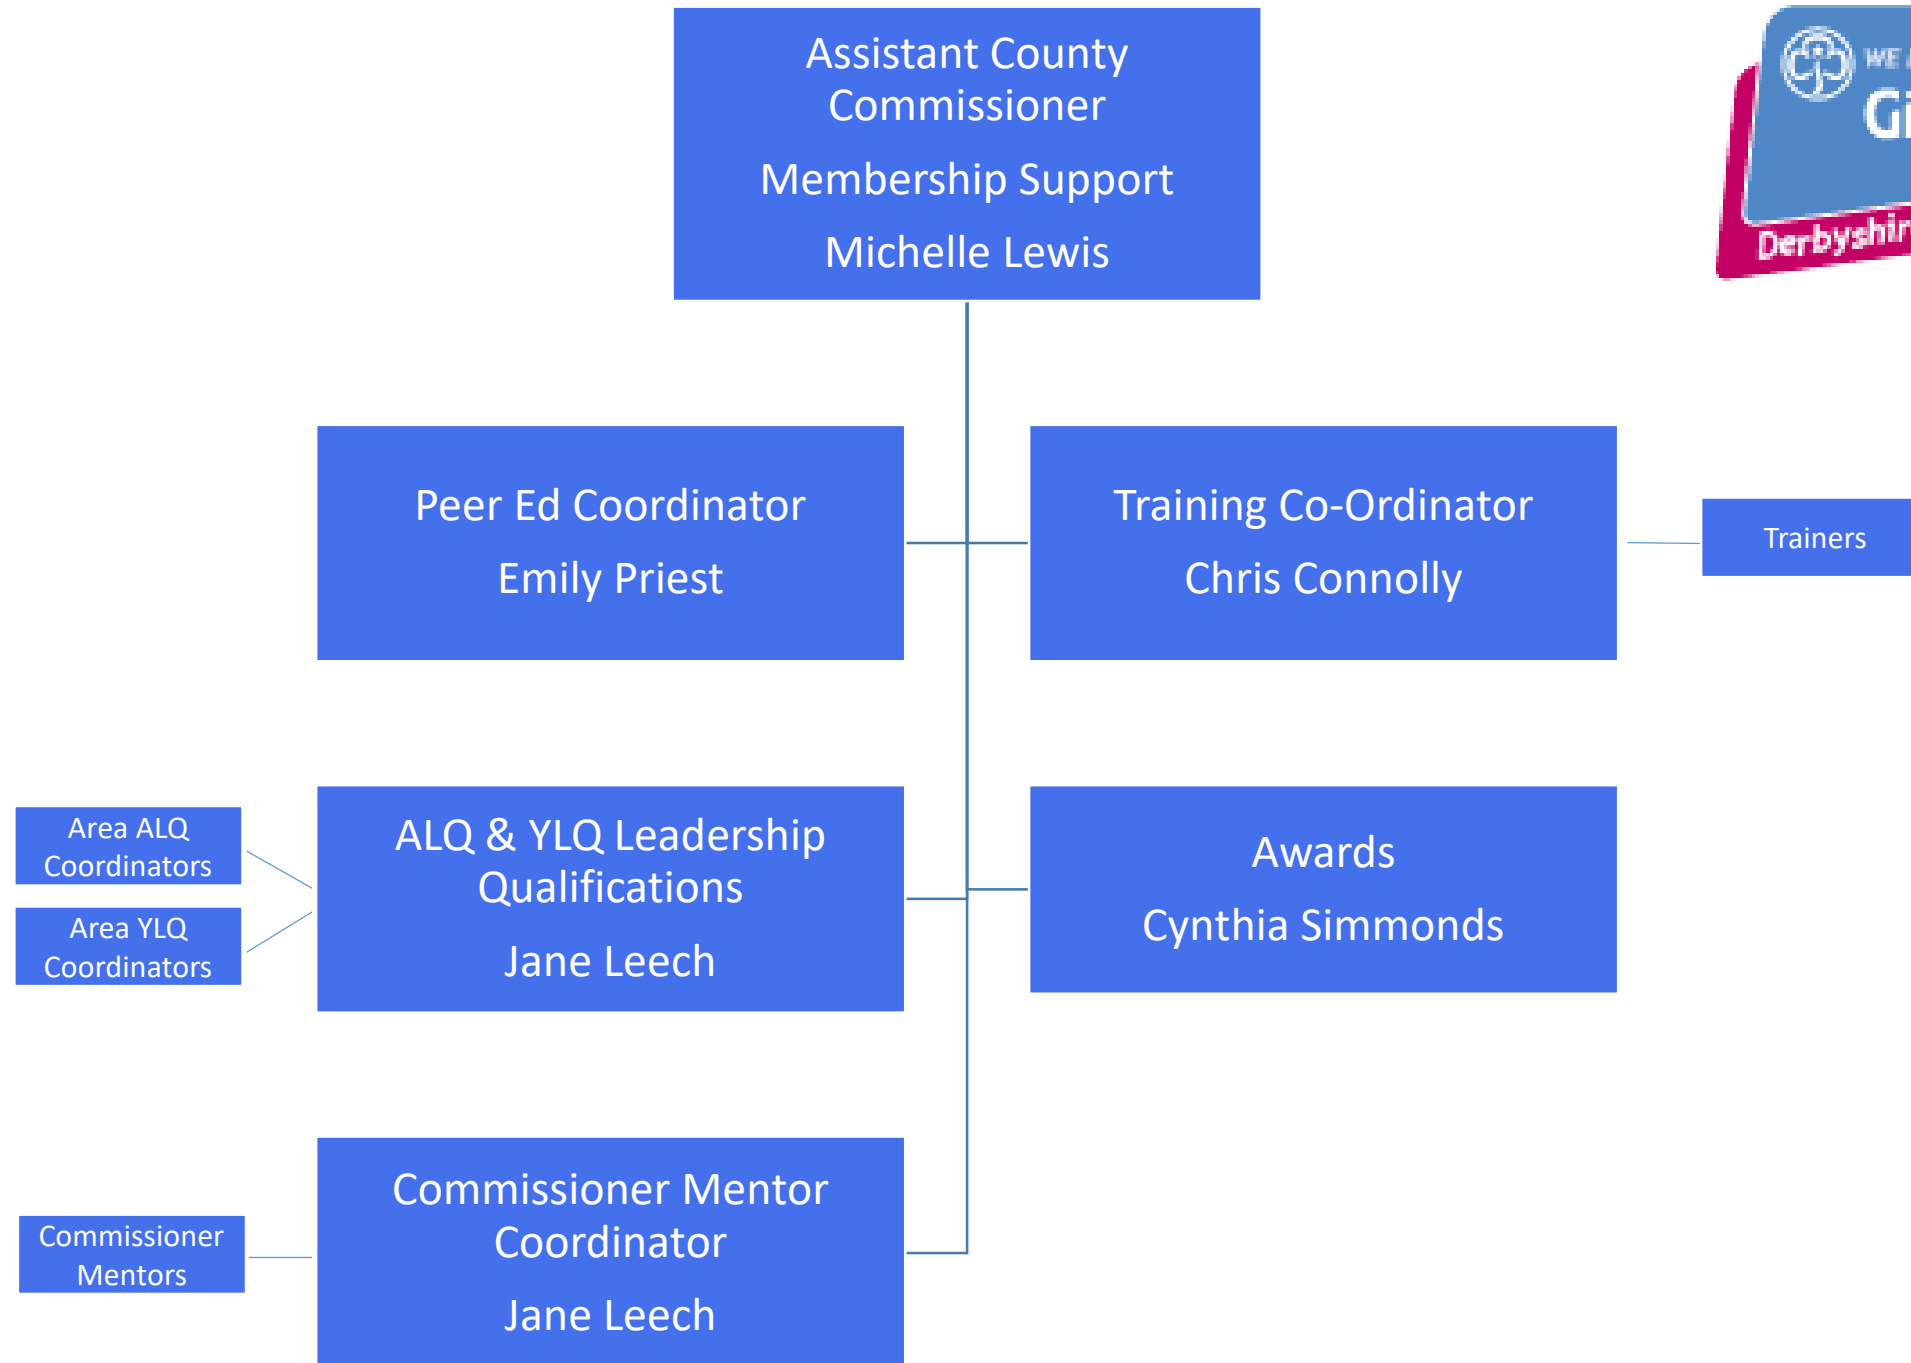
Assistant County Commissioner

Membership Support

Michelle Lewis

WE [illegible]

G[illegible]

Derbyshir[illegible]

Peer Ed Coordinator

Emily Priest

Training Co-Ordinator

Chris Connolly

Trainers

Area ALQ Coordinators

Area YLQ Coordinators

ALQ & YLQ Leadership Qualifications

Jane Leech

Awards

Cynthia Simmonds

Commissioner Mentors

Commissioner Mentor Coordinator

Jane Leech